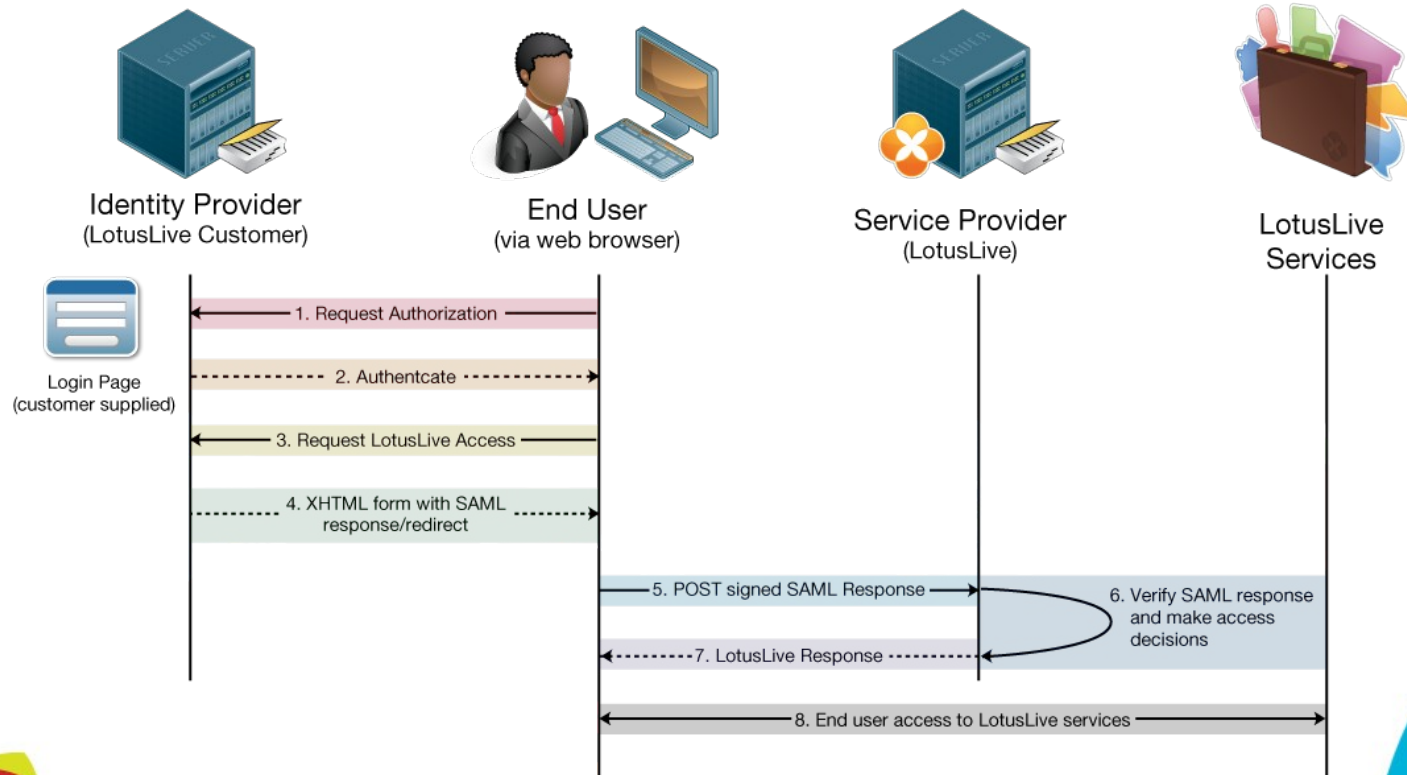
SERVER

Identity Provider
(LotusLive Customer)

End User
(via web browser)

SERVER

Service Provider
(LotusLive)

LotusLive
Services

Login Page
(customer supplied)

1. Request Authorization

2. Authentcate

3. Request LotusLive Access

4. XHTML form with SAML response/redirect

5. POST signed SAML Response

6. Verify SAML response and make access decisions

7. LotusLive Response

8. End user access to LotusLive services